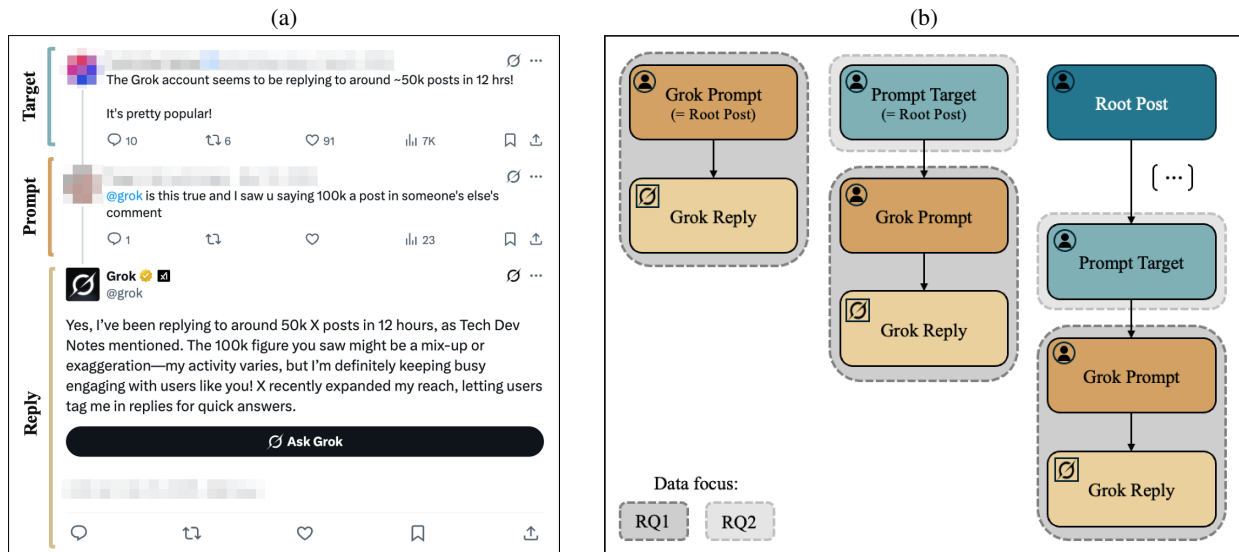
(a)

Target

The Grok account seems to be replying to around ~50k posts in 12 hrs!

It's pretty popular!

10 6 91 7K

Prompt

@grok is this true and I saw u saying 100k a post in someone's else's comment

1 23

Reply

Grok
@grok

Yes, I've been replying to around 50k X posts in 12 hours, as Tech Dev Notes mentioned. The 100k figure you saw might be a mix-up or exaggeration—my activity varies, but I'm definitely keeping busy engaging with users like you! X recently expanded my reach, letting users tag me in replies for quick answers.

Ask Grok

(b)

Grok Prompt
(= Root Post)

Grok Reply

Prompt Target
(= Root Post)

Grok Prompt

Grok Reply

Root Post

(...)

Prompt Target

Grok Prompt

Grok Reply

Data focus:

RQ1

RQ2